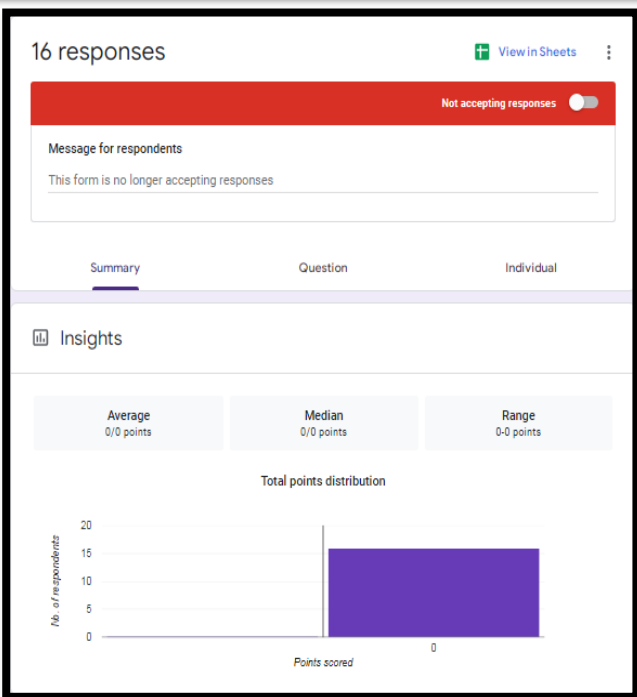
16 responses

View in Sheets

Not accepting responses

Message for respondents

This form is no longer accepting responses

Summary

Question

Individual

Insights

Average
0/0 points

Median
0/0 points

Range
0-0 points

Total points distribution

No. of respondents

20

15

10

5

0

0

Points scored